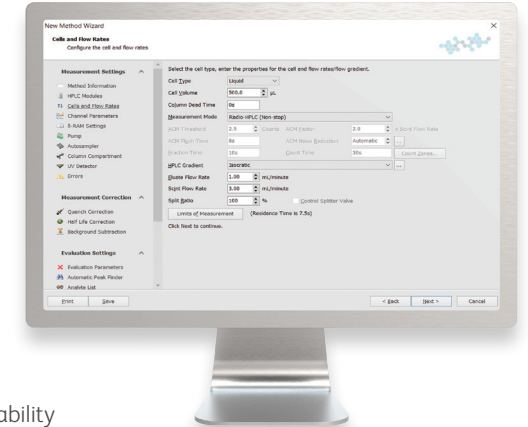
New Method Wizard
Cells and Flow Rates
Configure the cell and flow rates

Measurement Settings
Method Information
HPLC Modules
Cells and Flow Rates
Channel Parameters
B-RAM Settings
Pump
Autosampler
Column Compartment
UV Detector
Errors

Measurement Correction
Quench Correction
Half Life Correction
Background Subtraction

Evaluation Settings
Evaluation Parameters
Automatic Peak Finder
Analyte List

Select the cell type, enter the properties for the cell and flow rates/flow gradient.
Cell Type | Liquid
Cell Volume | 500.0 | µL
Column Dead Time | 0s
Measurement Mode | Radio HPLC (Non stop)
ACM Threshold | 2.5 | Counts | ACM Factor | 2.0 | x Scint Flow Rate
ACM Flush Time | 0s | ACM Noise Reduction | Automatic
Fraction Time | 10s | Count Time | 30s | Count Zones...
HPLC Gradient | Isocratic
Eluate Flow Rate | 1.00 | mL/minute
Scint Flow Rate | 3.00 | mL/minute
Split Ratio | 100 | % | Control Splitter Valve
Limits of Measurement | (Residence Time is 7.5s)
Click Next to continue.

Print | Save | < Back | Next > | Cancel

ability